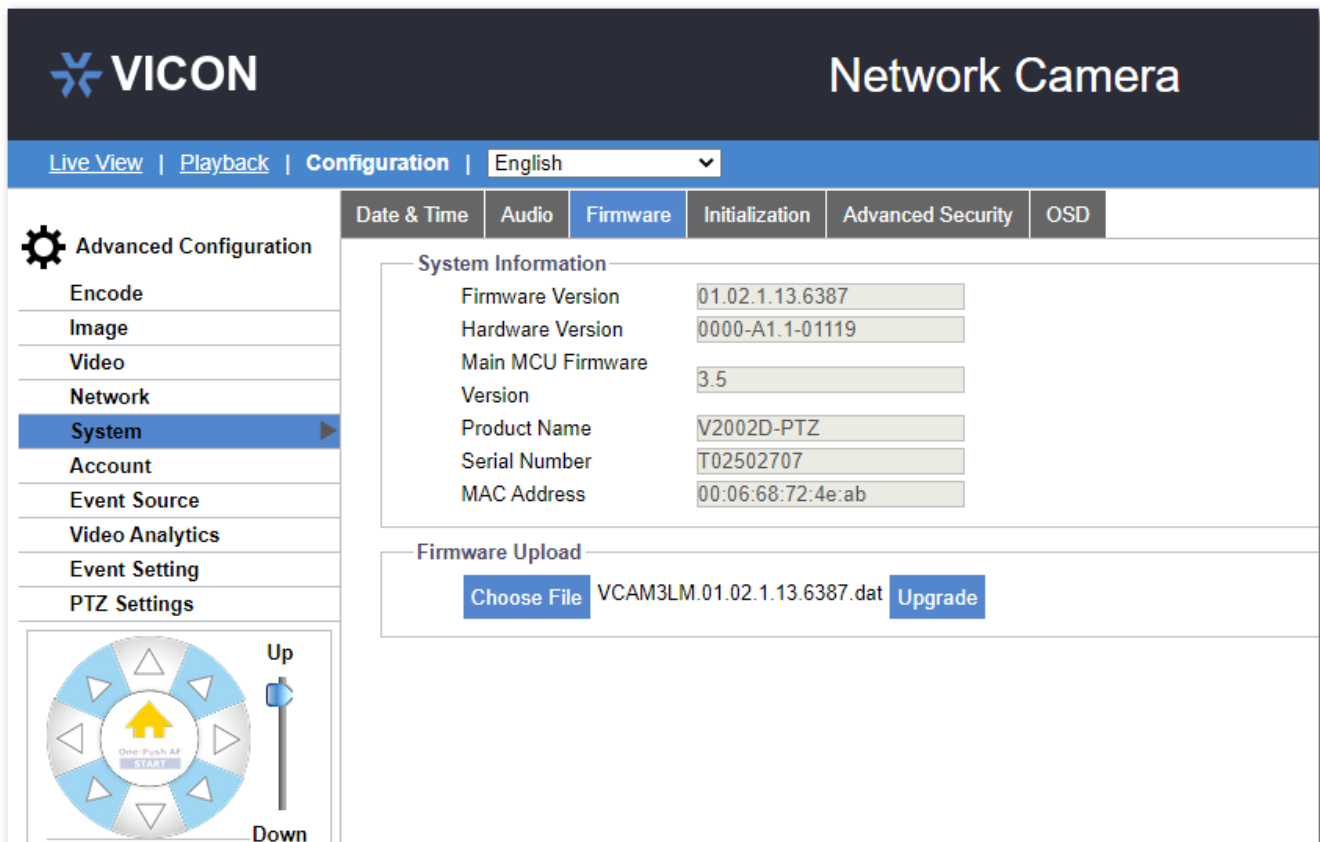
VICON

Network Camera

Live View | Playback | Configuration | English

Date & Time | Audio | Firmware | Initialization | Advanced Security | OSD

Advanced Configuration

Encode
Image
Video
Network
System
Account
Event Source
Video Analytics
Event Setting
PTZ Settings

System Information

| | |
|---|---|
| Firmware Version | 01.02.1.13.6387 |
| Hardware Version | 0000-A1.1-01119 |
| Main MCU Firmware Version | 3.5 |
| Product Name | V2002D-PTZ |
| Serial Number | T02502707 |
| MAC Address | 00:06:68:72:4e:ab |

Firmware Upload

Choose File VCAM3LM.01.02.1.13.6387.dat Upgrade

Up

One-Push AF
START

Down